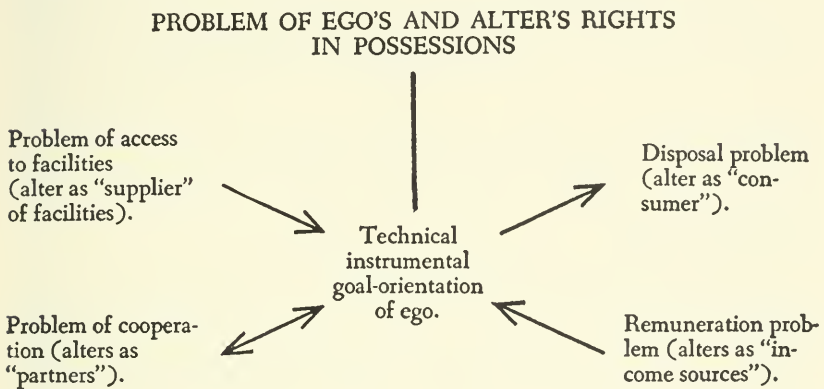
PROBLEM OF EGO'S AND ALTER'S RIGHTS IN POSSESSIONS

Problem of access to facilities (alter as "supplier" of facilities).

Disposal problem (alter as "consumer").

Technical instrumental goal-orientation of ego.

Problem of cooperation (alters as "partners").

Remuneration problem (alters as "income sources").